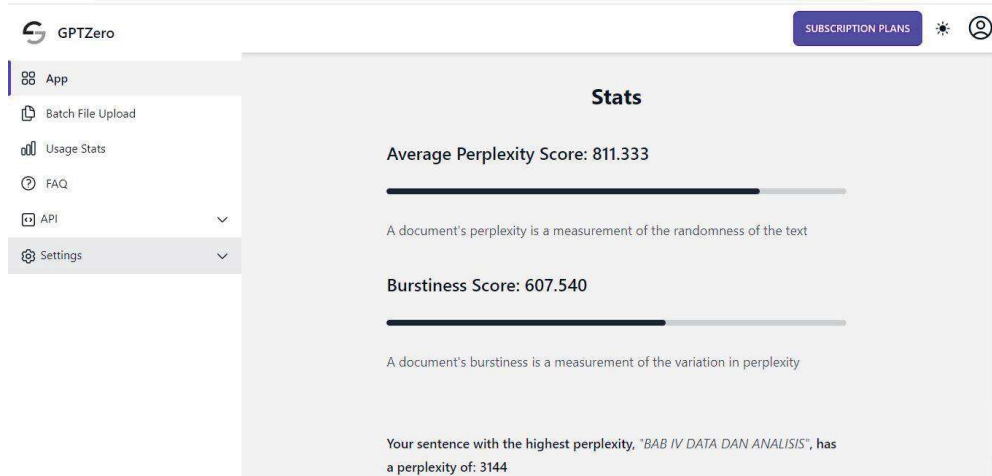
GPTZero

SUBSCRIPTION PLANS

App

Batch File Upload

Usage Stats

FAQ

API

Settings

Stats

Average Perplexity Score: 811.333

A document's perplexity is a measurement of the randomness of the text

Burstiness Score: 607.540

A document's burstiness is a measurement of the variation in perplexity

Your sentence with the highest perplexity, "BAB IV DATA DAN ANALISIS", has a perplexity of: 3144